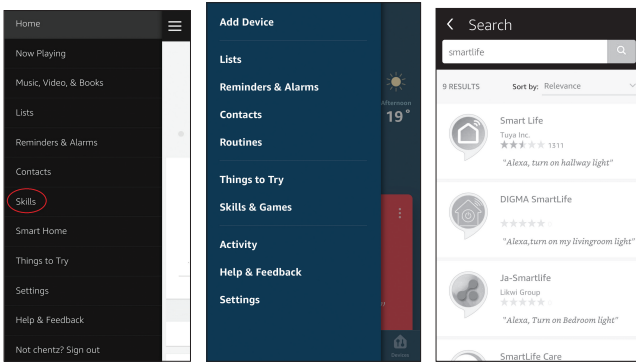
Home
Now Playing
Music, Video, & Books
Lists
Reminders & Alarms
Contacts
Skills
Smart Home
Things to Try
Settings
Help & Feedback
Not chentz? Sign out

Add Device
Lists
Reminders & Alarms
Contacts
Routines
Things to Try
Skills & Games
Activity
Help & Feedback
Settings

Afternoon
19°
Devices

< Search
smartlife
9 RESULTS Sort by: Relevance
Smart Life
Tuya Inc.
1311
"Alexa, turn on hallway light"
DIGMA SmartLife
"Alexa,turn on my livingroom light"
Ja-Smartlife
Likwi Group
"Alexa, Turn on Bedroom light"
SmartLife Care